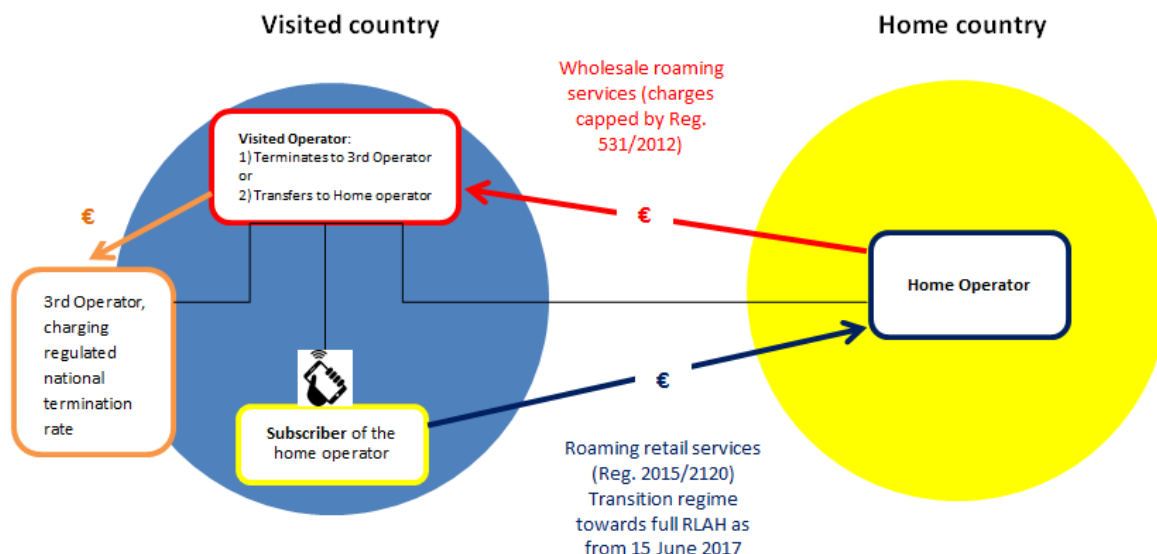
Visited country

Home country

Wholesale roaming services (charges capped by Reg. 531/2012)

Visited Operator:
1) Terminates to 3rd Operator
or
2) Transfers to Home operator

€

€

3rd Operator, charging regulated national termination rate

Home Operator

€

Subscriber of the home operator

Roaming retail services (Reg. 2015/2120) Transition regime towards full RLAH as from 15 June 2017